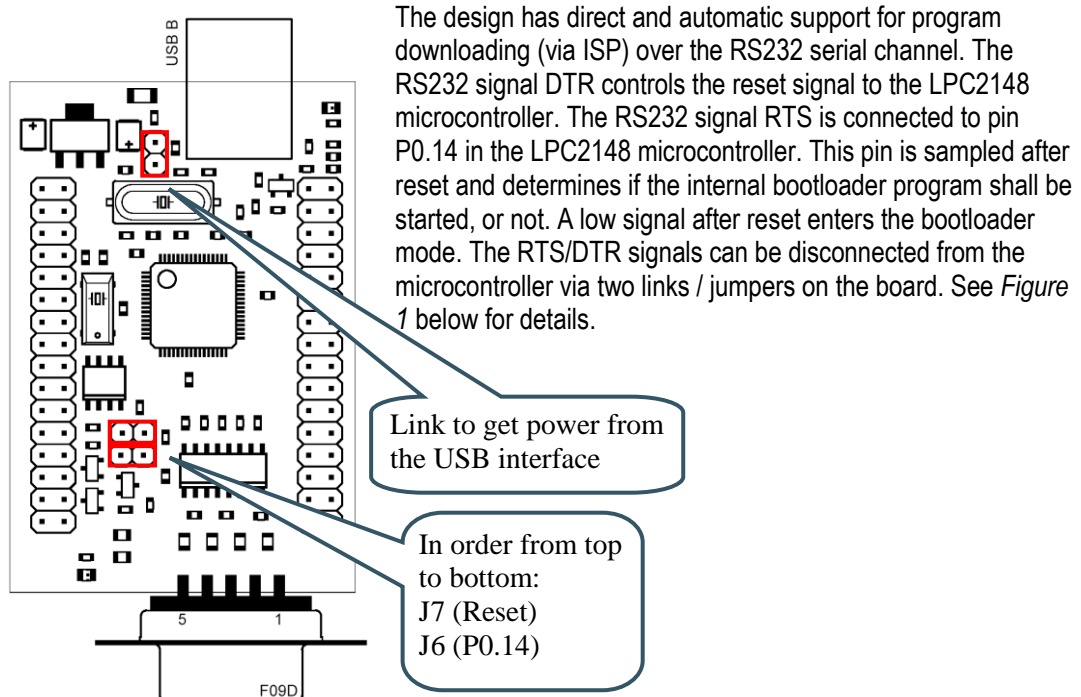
USB B

The design has direct and automatic support for program downloading (via ISP) over the RS232 serial channel. The RS232 signal DTR controls the reset signal to the LPC2148 microcontroller. The RS232 signal RTS is connected to pin P0.14 in the LPC2148 microcontroller. This pin is sampled after reset and determines if the internal bootloader program shall be started, or not. A low signal after reset enters the bootloader mode. The RTS/DTR signals can be disconnected from the microcontroller via two links / jumpers on the board. See *Figure 1* below for details.

Link to get power from the USB interface

In order from top to bottom:
J7 (Reset)
J6 (P0.14)

5
1
F09D